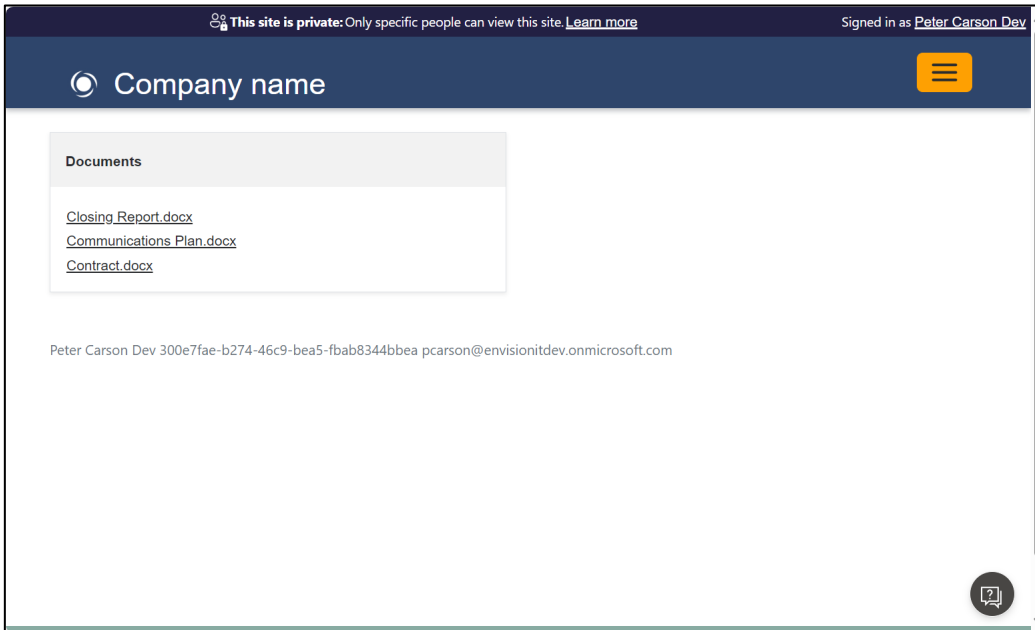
**This site is private:** Only specific people can view this site. Learn more

Signed in as Peter Carson Dev

Company name

Documents

Closing Report.docx
Communications Plan.docx
Contract.docx

Peter Carson Dev 300e7fae-b274-46c9-bea5-fbab8344bbea pcarson@envisionitdev.onmicrosoft.com